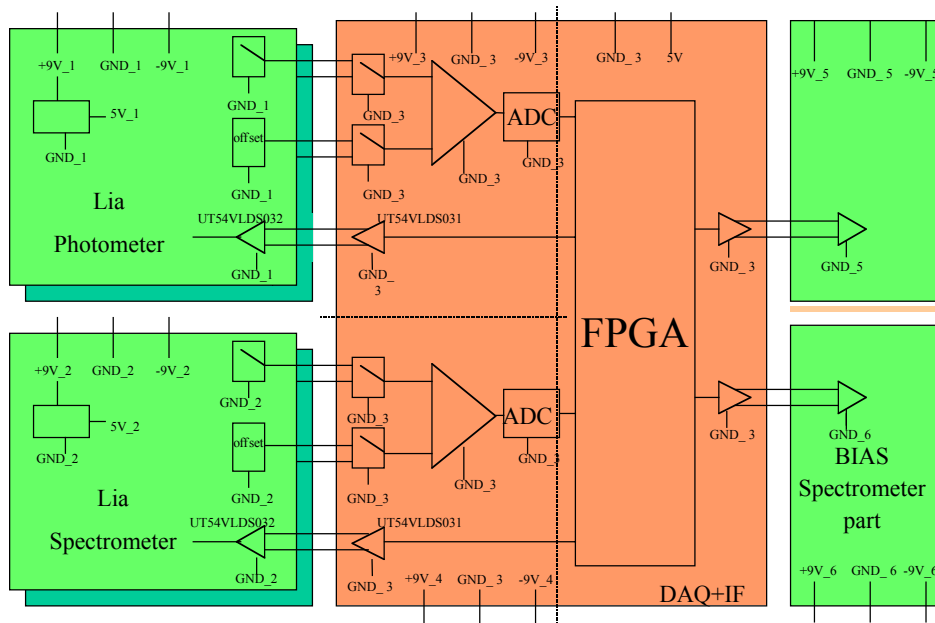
+9V_1 GND_1 -9V_1

5V_1

GND_1

GND_1

offset

GND_1

Lia

Photometer

UT54VLDS032

GND_1

+9V_3 GND_3 -9V_3 GND_3 5V

GND_3

ADC

GND_3

GND_3

GND_3

UT54VLDS031

GND_3

FPGA

GND_3

+9V_5 GND_5 -9V_5

GND_5

+9V_2 GND_2 -9V_2

5V_2

GND_2

GND_2

offset

GND_2

Lia

Spectrometer

UT54VLDS032

GND_2

GND_3

ADC

GND_3

GND_3

GND_3

UT54VLDS031

GND_3 +9V_4 GND_3 -9V_4

GND_3

DAQ+IF

GND_6

BIAS

Spectrometer part

+9V_6 GND_6 -9V_6